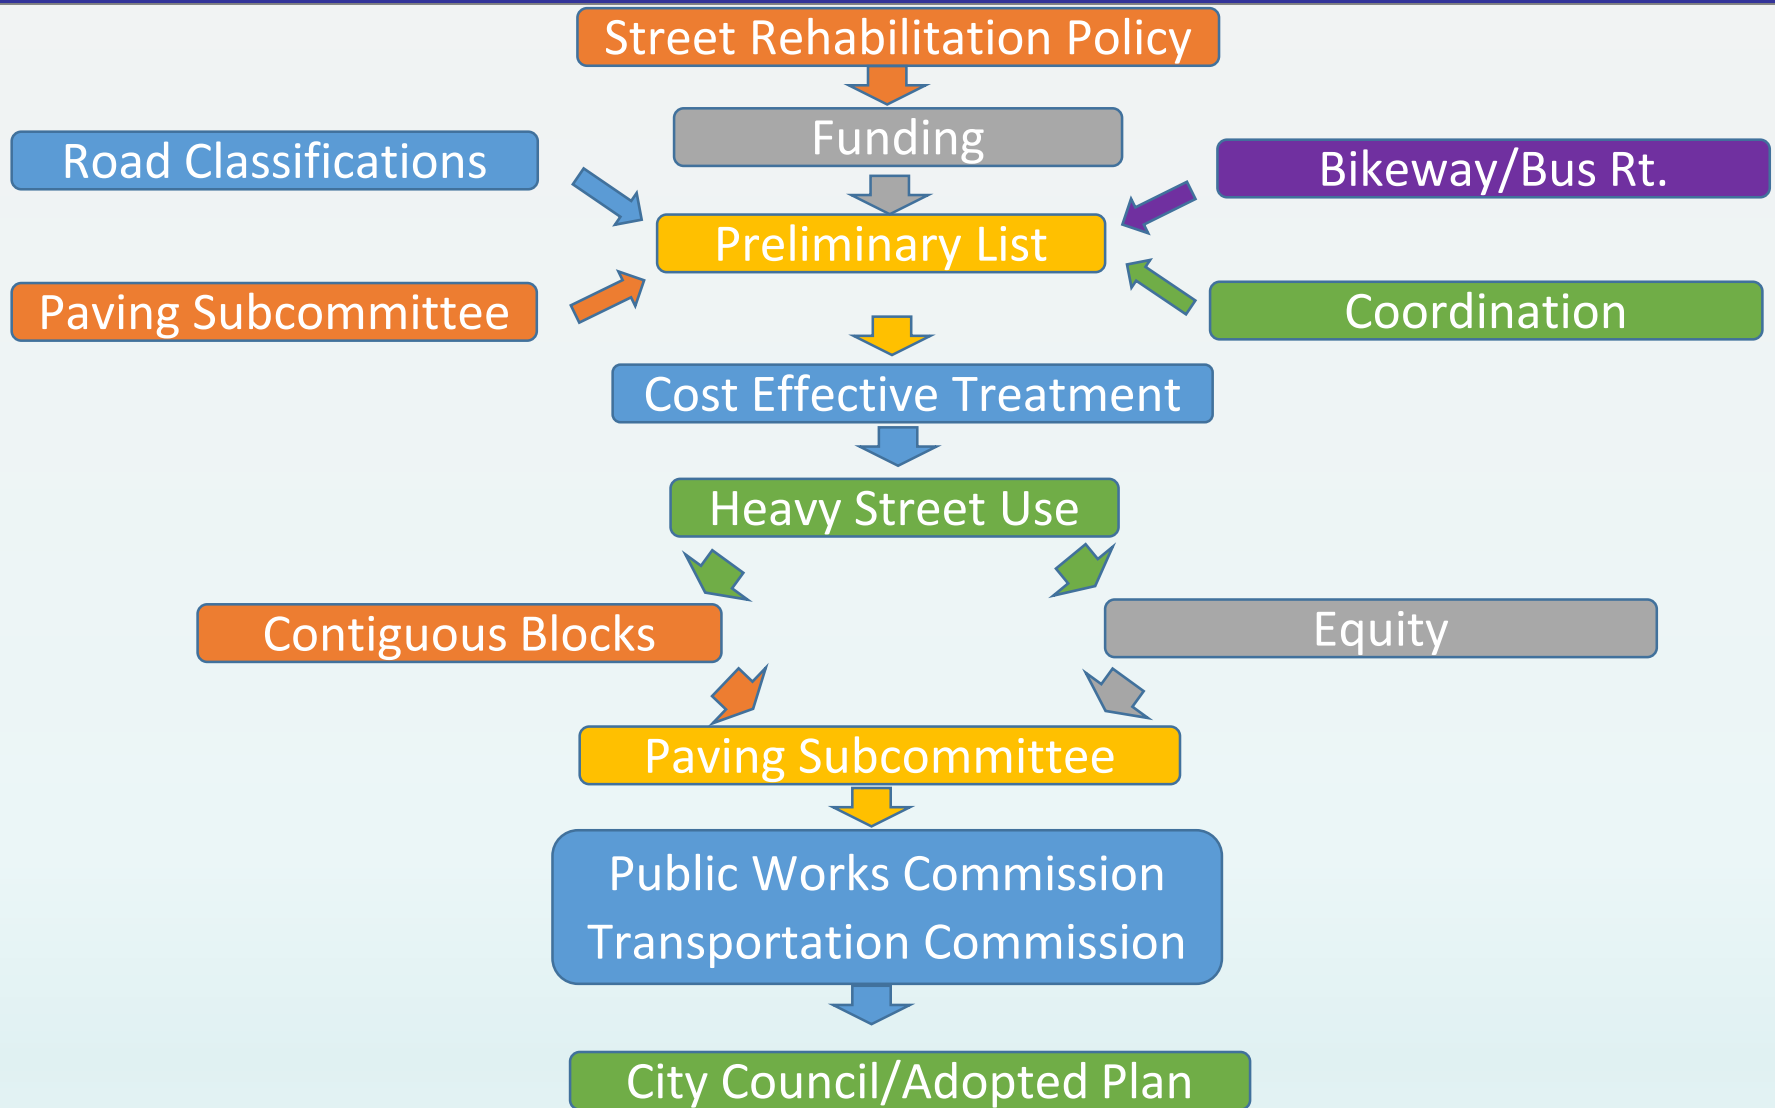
Street Rehabilitation Policy

Funding

Road Classifications

Bikeway/Bus Rt.

Preliminary List

Paving Subcommittee

Coordination

Cost Effective Treatment

Heavy Street Use

Contiguous Blocks

Equity

Paving Subcommittee

Public Works Commission
Transportation Commission

City Council/Adopted Plan